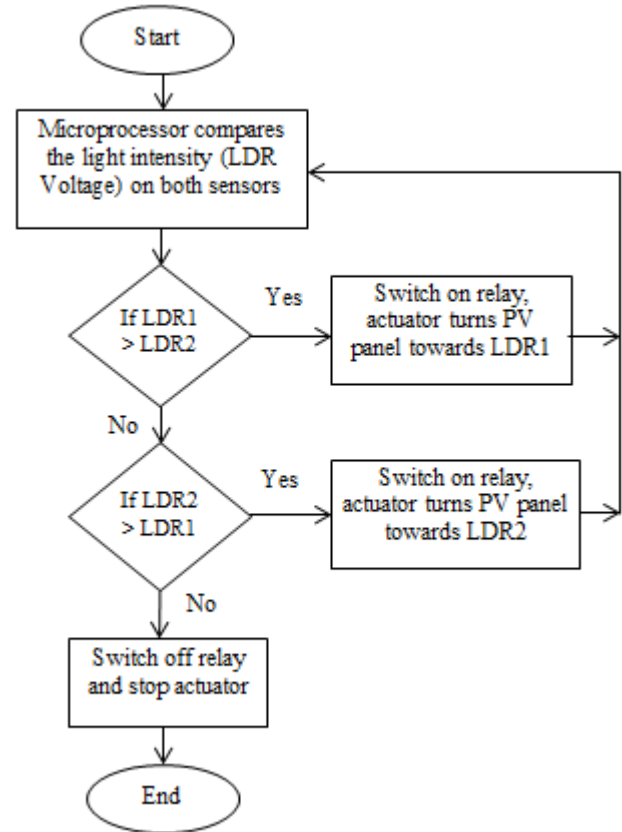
Start

Microprocessor compares the light intensity (LDR Voltage) on both sensors

If LDR1 > LDR2

Yes

Switch on relay, actuator turns PV panel towards LDR1

No

If LDR2 > LDR1

Yes

Switch on relay, actuator turns PV panel towards LDR2

No

Switch off relay and stop actuator

End